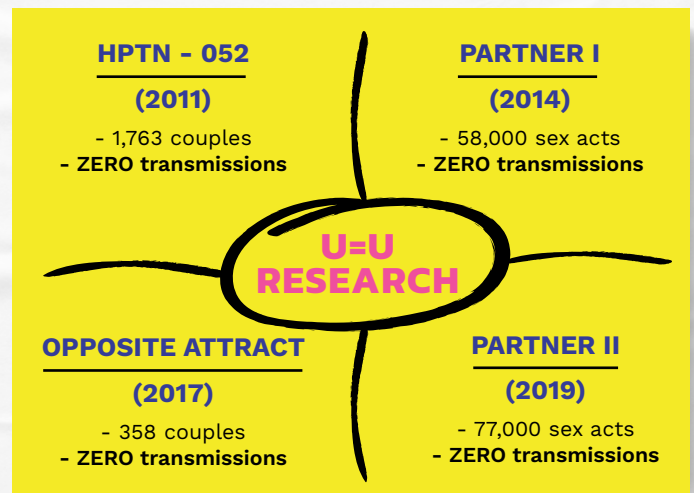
HPTN - 052

(2011)

- 1,763 couples
- ZERO transmissions

PARTNER I

(2014)

- 58,000 sex acts
- ZERO transmissions

U=U
RESEARCH

OPPOSITE ATTRACT

(2017)

- 358 couples
- ZERO transmissions

PARTNER II

(2019)

- 77,000 sex acts
- ZERO transmissions